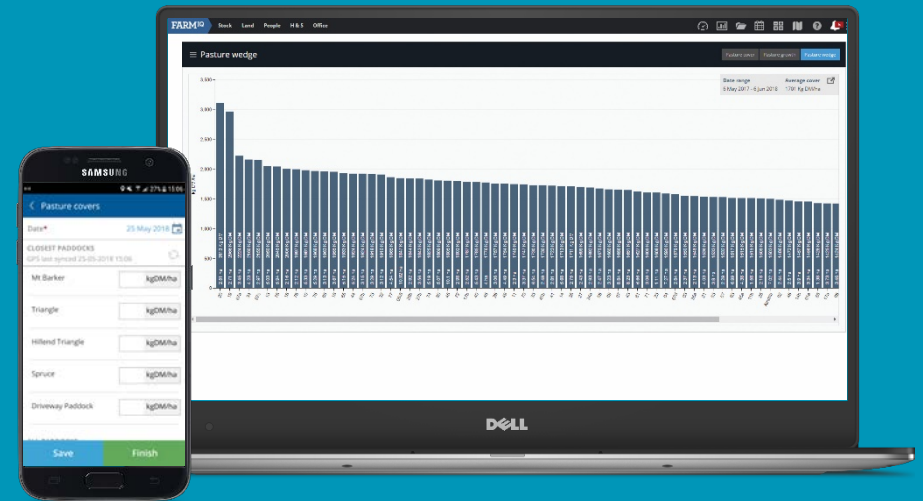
FARMIQ Stock Land People H & S Office

Pasture wedge

Pasture cover Pasture growth Pasture wedge

Date range
5 May 2017 - 6 Jun 2018

Average cover
1761 Kg DM/ha

3,500
3,000
2,500
2,000
1,500
1,000
500
0

SAMSUNG

15:06

Pasture covers

Date* 25 May 2018

CLOSEST PADDOCKS
GPS last synced 25-05-2018 15:06

Mt Barker kgDM/ha

Triangle kgDM/ha

Hillend Triangle kgDM/ha

Spruce kgDM/ha

Driveway Paddock kgDM/ha

Save

Finish

DELL